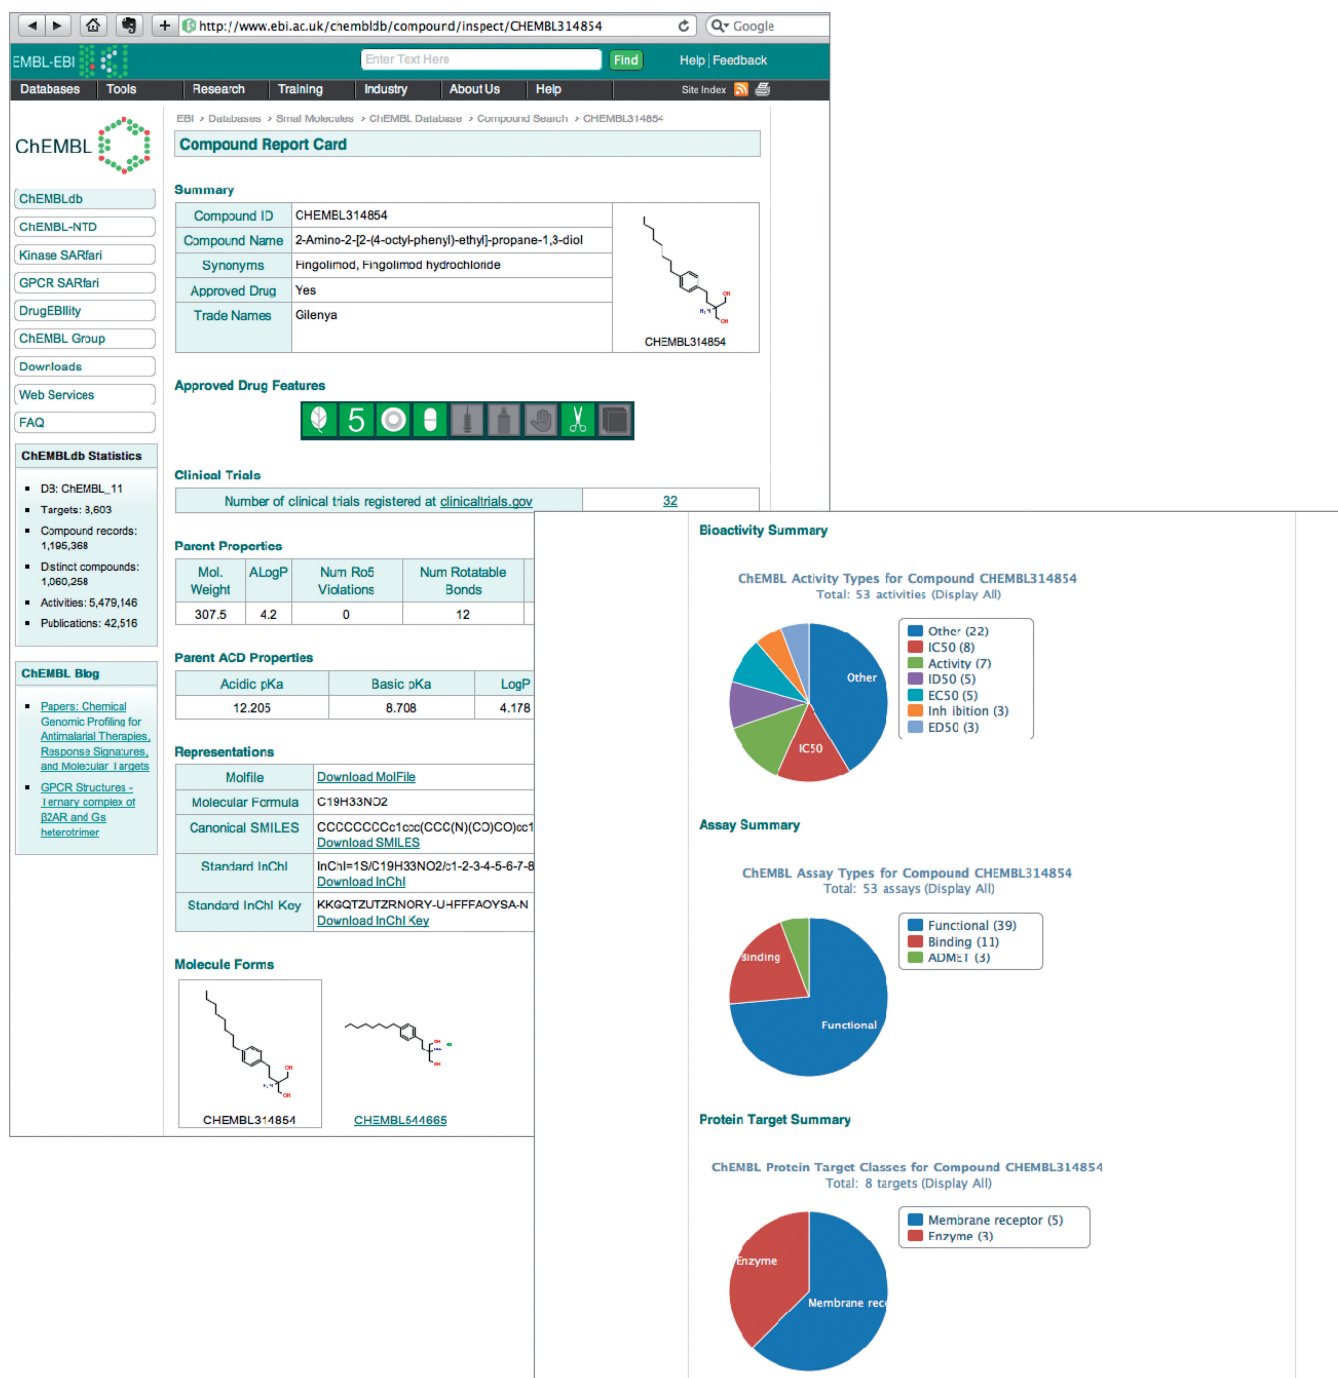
http://www.ebi.ac.uk/chembldb/compound/inspect/CHEMBL314854

Google

EMBL-EBI

Enter Text Here Find Help | Feedback

Databases Tools Research Training Industry About Us Help Site Index

ChEMBL

ChEMBLdb
ChEMBL-NTD
Kinase SARfari
GPCR SARfari
DrugEBIlity
ChEMBL Group
Downloads
Web Services
FAQ

ChEMBLdb Statistics

- DB: ChEMBL_11
- Targets: 8,603
- Compound records: 1,195,368
- Distinct compounds: 1,060,258
- Activities: 5,479,146
- Publications: 42,516

ChEMBL Blog

- Papers: Chemical Genomic Profiling for Antimalarial Therapies, Response Signatures, and Molecular Targets
- GPCR Structures - Ternary complex of B2AR and Gs heterotrimer

EBI > Databases > Small Molecules > ChEMBL Database > Compound Search > CHEMBL314854

Compound Report Card

Summary

| Compound ID | CHEMBL314854 |
|---|---|
| Compound Name | 2-Amino-2-[2-(4-octyl-phenyl)-ethyl]-propane-1,3-diol |
| Synonyms | Fingolimod, Fingolimod hydrochloride |
| Approved Drug | Yes |
| Trade Names | Gilenya |

CHEMBL314854

Approved Drug Features

5

Clinical Trials

| Number of clinical trials registered at clinicaltrials.gov | 32 |
|---|---|

Parent Properties

| Mol. Weight | ALogP | Num Ro5 Violations | Num Rotatable Bonds |
|---|---|---|---|
| 307.5 | 4.2 | 0 | 12 |

Parent ACD Properties

| Acidic pKa | Basic pKa | LogP |
|---|---|---|
| 12.205 | 8.708 | 4.178 |

Representations

| Molfile | Download MolFile |
|---|---|
| Molecular Formula | C19H33NO2 |
| Canonical SMILES | CCCCCCCCc1ccc(CCC(N)(CO)CO)cc1 Download SMILES |
| Standard InChI | InChI=1S/C19H33NO2/c1-2-3-4-5-6-7-8 Download InChI |
| Standard InChI Key | KKGQTZUTZRNORY-UHFFFAOYSA-N Download InChI Key |

Molecule Forms

CHEMBL314854
CHEMBL544665

Bioactivity Summary

ChEMBL Activity Types for Compound CHEMBL314854
Total: 53 activities (Display All)

Other
IC50

Other (22)
IC50 (8)
Activity (7)
ID50 (5)
EC50 (5)
Inhibition (3)
ED50 (3)

Assay Summary

ChEMBL Assay Types for Compound CHEMBL314854
Total: 53 assays (Display All)

Binding
Functional

Functional (39)
Binding (11)
ADMET (3)

Protein Target Summary

ChEMBL Protein Target Classes for Compound CHEMBL314854
Total: 8 targets (Display All)

Enzyme
Membrane rec

Membrane receptor (5)
Enzyme (3)